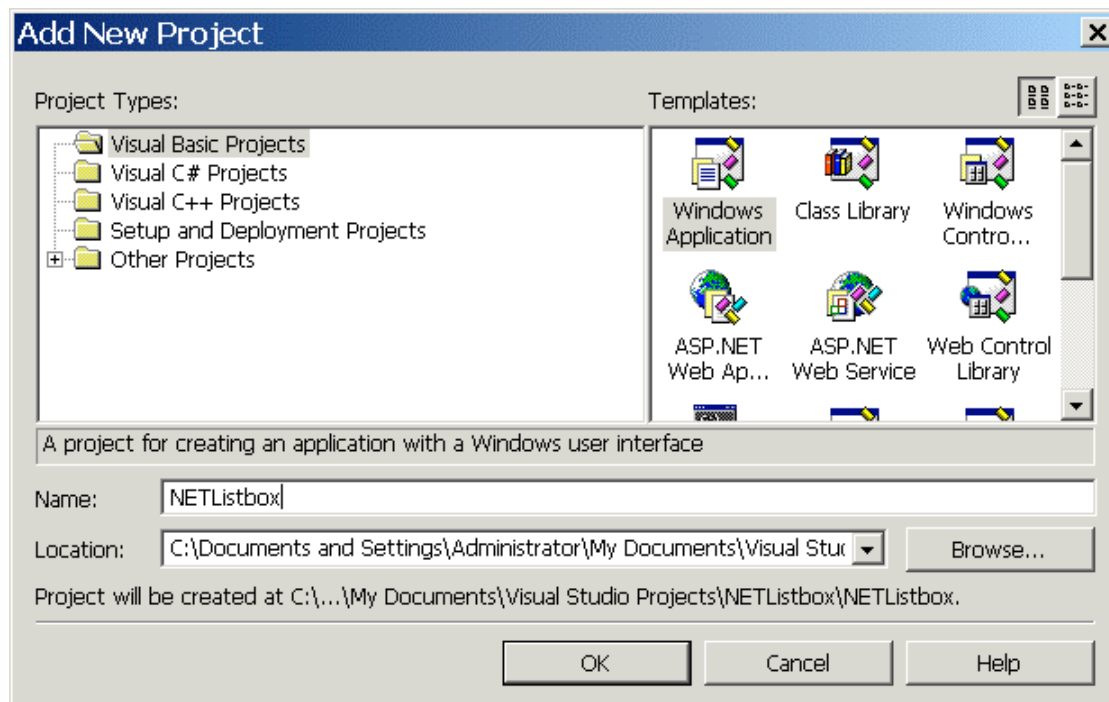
Add New Project

Project Types:

Visual Basic Projects
Visual C# Projects
Visual C++ Projects
Setup and Deployment Projects
Other Projects

Templates:

Windows Application
Class Library
Windows Contro...
ASP.NET Web Ap...
ASP.NET Web Service
Web Control Library

A project for creating an application with a Windows user interface

Name: NETListbox

Location: C:\Documents and Settings\Administrator\My Documents\Visual Stu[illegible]

Browse...

Project will be created at C:\...\My Documents\Visual Studio Projects\NETListbox\NETListbox.

OK
Cancel
Help